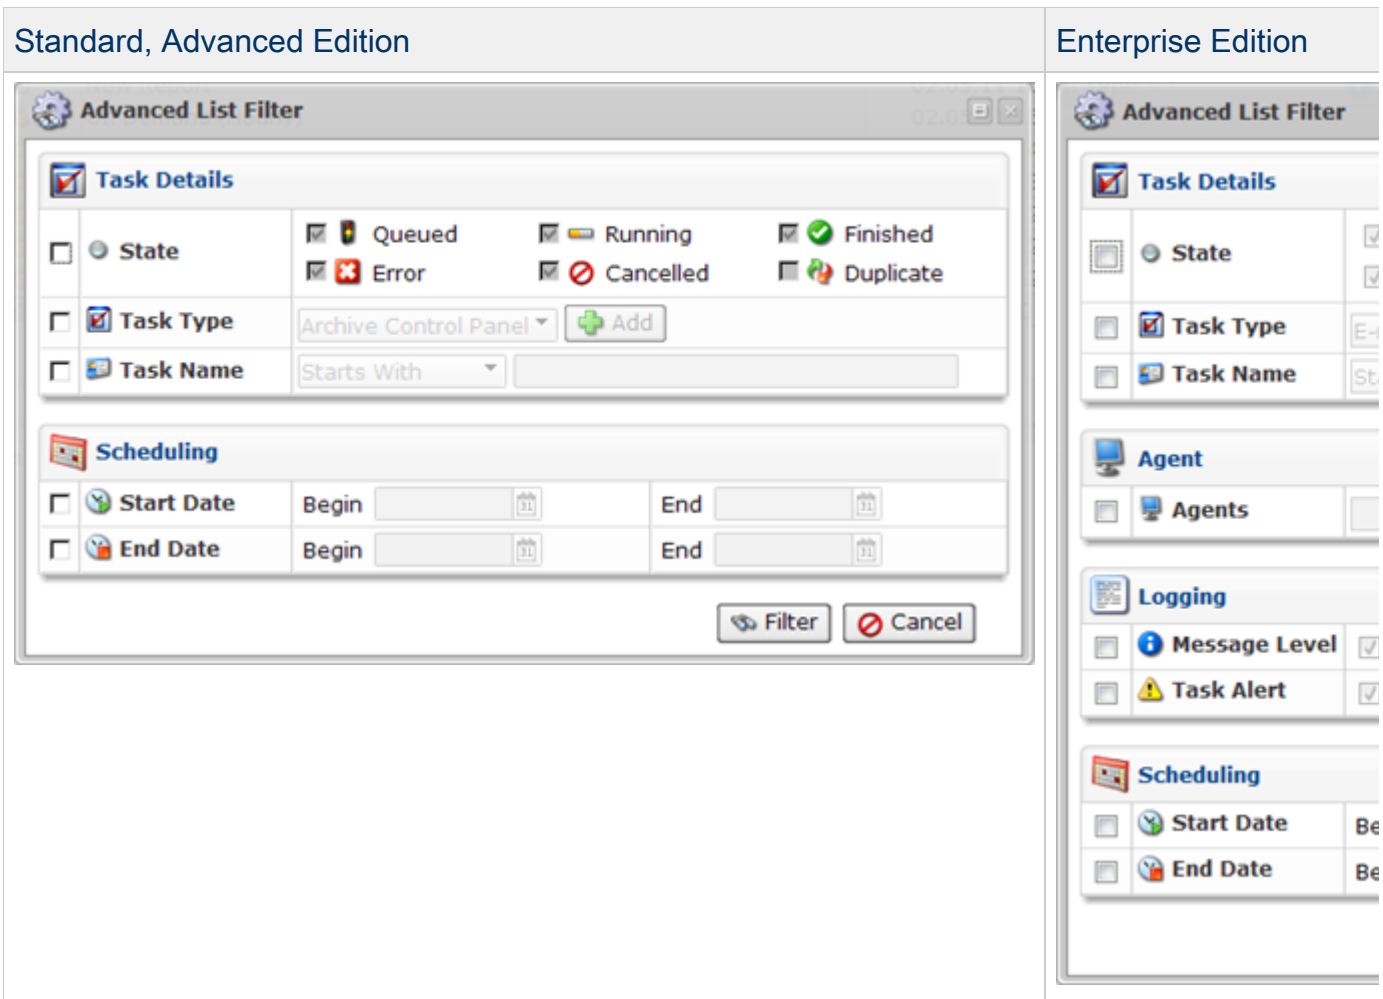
Standard, Advanced Edition

Advanced List Filter

Task Details

State

Queued

Running

Finished

Error

Cancelled

Duplicate

Task Type

Archive Control Panel

Add

Task Name

Starts With

Scheduling

Start Date

Begin

End

End Date

Begin

End

Filter

Cancel

Enterprise Edition

Advanced List Filter

Task Details

State

Task Type

E-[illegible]

Task Name

St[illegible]

Agent

Agents

Logging

Message Level

Task Alert

Scheduling

Start Date

Be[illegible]

End Date

Be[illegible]